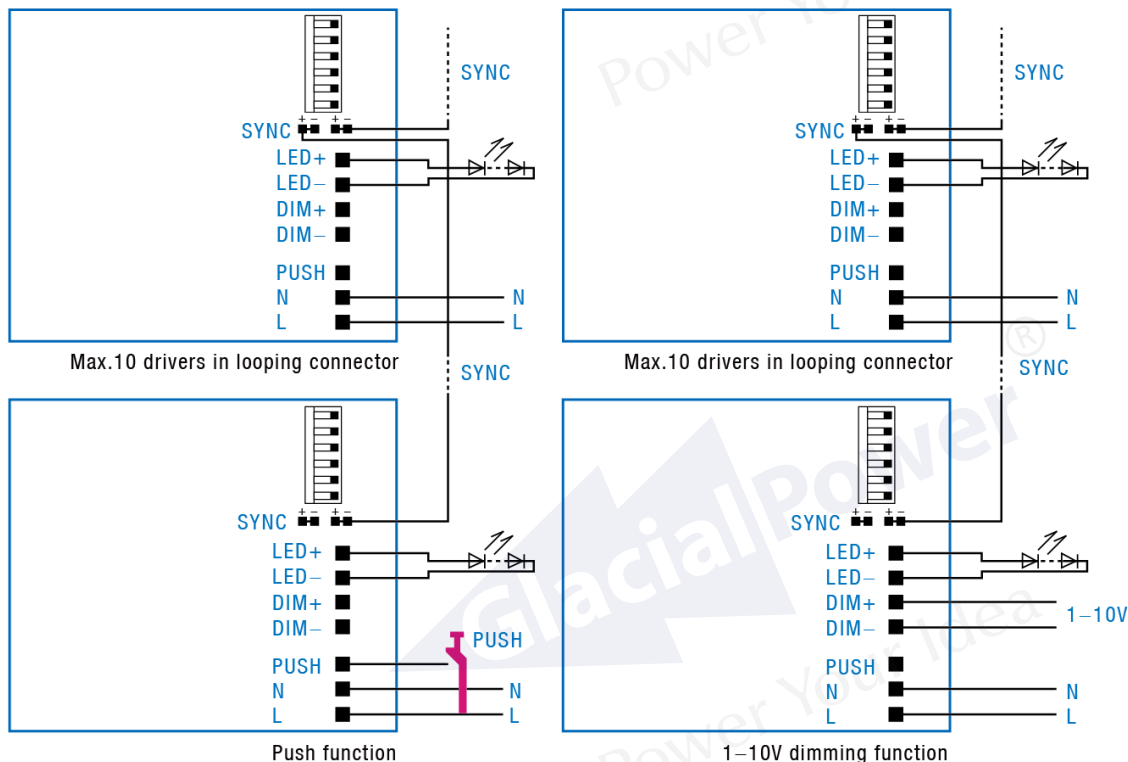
SYNC
SYNC + − + −
LED+
LED−
DIM+
DIM−
PUSH
N
L
N
L
Max.10 drivers in looping connector

SYNC
SYNC + − + −
LED+
LED−
DIM+
DIM−
PUSH
N
L
N
L
Max.10 drivers in looping connector

SYNC
SYNC + − + −
LED+
LED−
DIM+
DIM−
PUSH
N
L
PUSH
N
L
Push function

SYNC
SYNC + − + −
LED+
LED−
DIM+
DIM−
1−10V
PUSH
N
L
N
L
1−10V dimming function

GlacialPower®
Power Your Idea